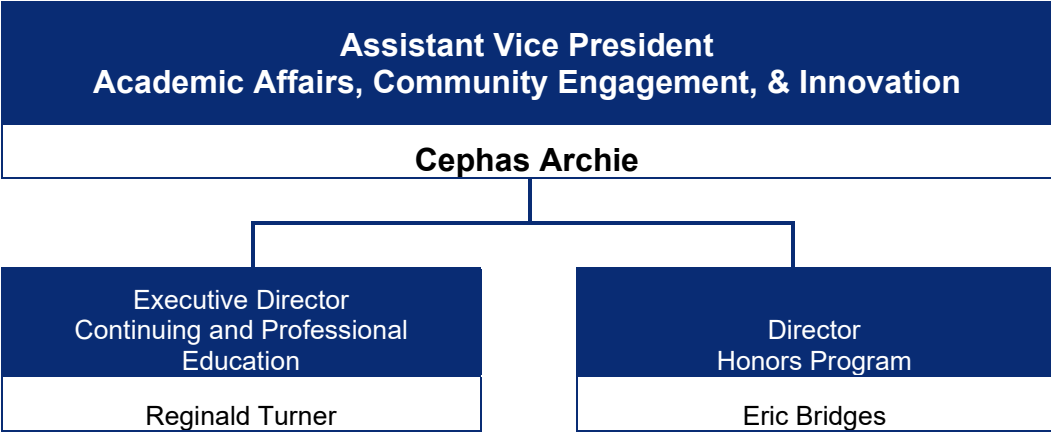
Assistant Vice President
Academic Affairs, Community Engagement, & Innovation

Cephas Archie

Executive Director
Continuing and Professional Education

Reginald Turner

Director
Honors Program

Eric Bridges